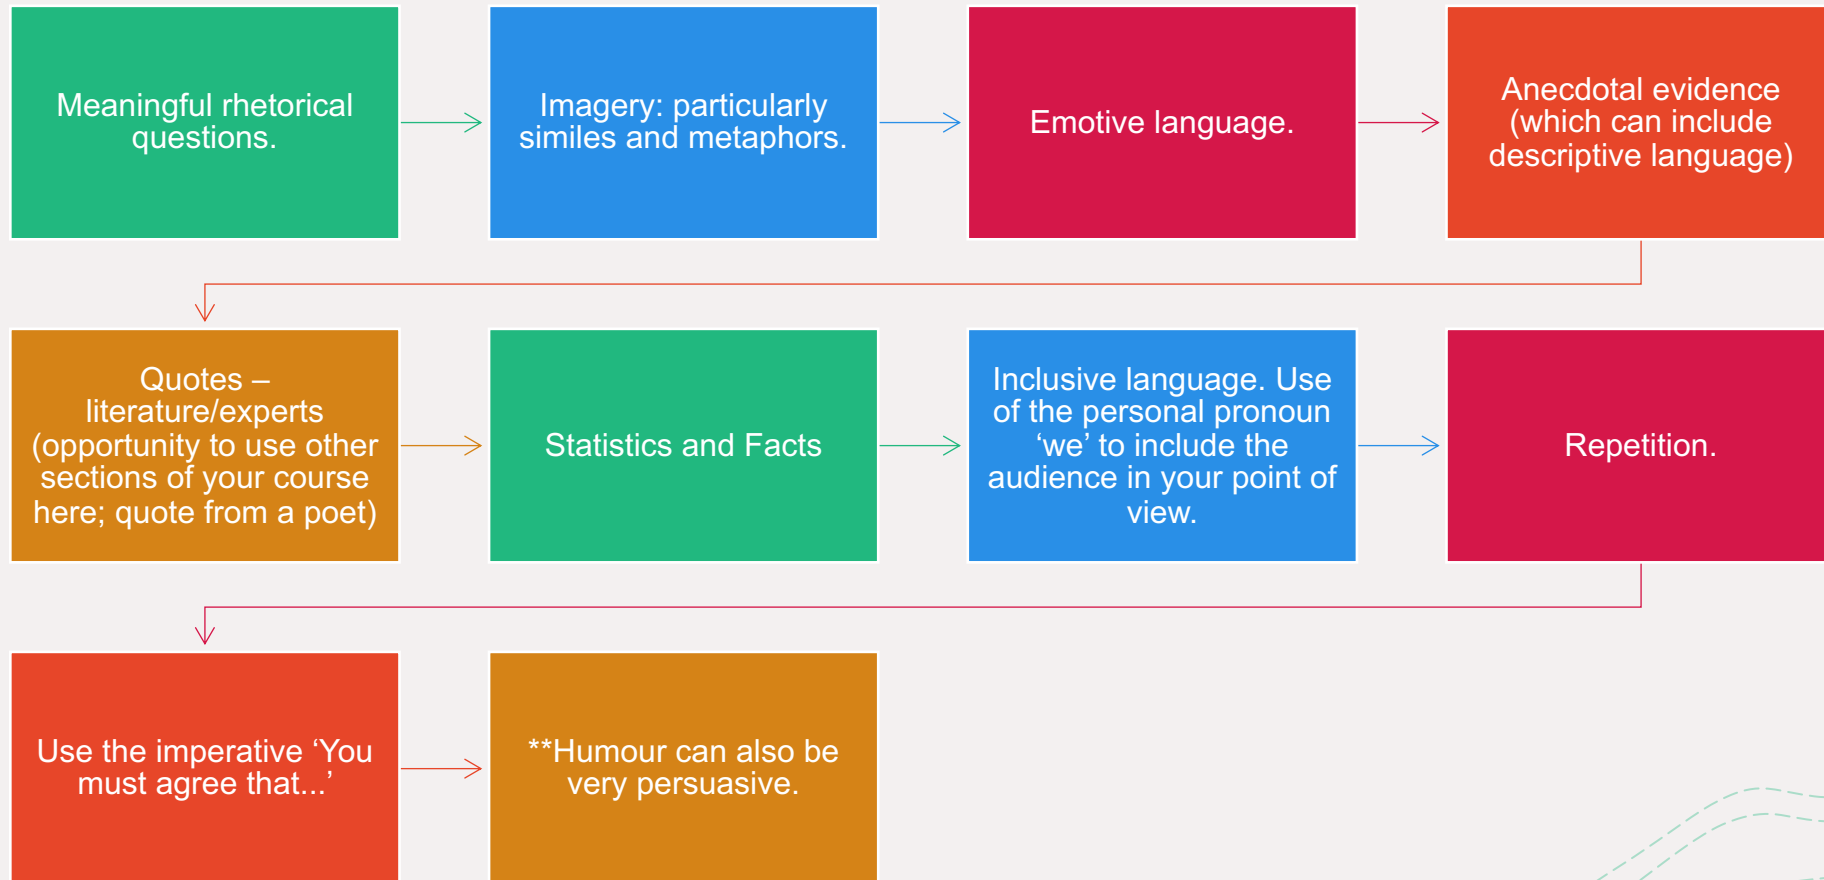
Meaningful rhetorical questions.

Imagery: particularly similes and metaphors.

Emotive language.

Anecdotal evidence (which can include descriptive language)

Quotes – literature/experts (opportunity to use other sections of your course here; quote from a poet)

Statistics and Facts

Inclusive language. Use of the personal pronoun ‘we’ to include the audience in your point of view.

Repetition.

Use the imperative ‘You must agree that...’

**Humour can also be very persuasive.